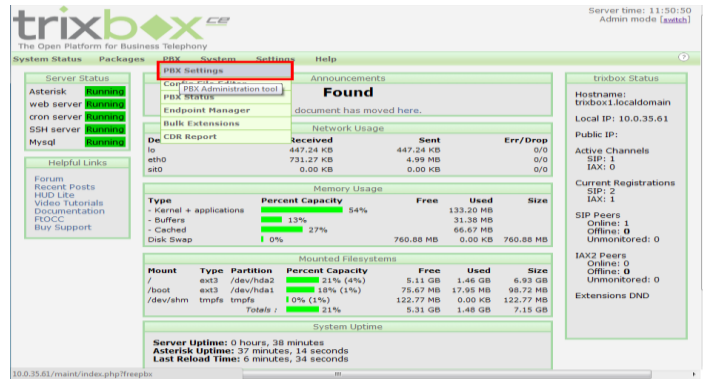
trixbox ce
The Open Platform for Business Telephony

Server time: 11:50:50
Admin mode [switch]

System Status Packages PBX System Settings Help

Server Status
| | |
|---|---|
| Asterisk | Running |
| web server | Running |
| cron server | Running |
| SSH server | Running |
| Mysql | Running |

Helpful Links
Forum
Recent Posts
HUD Lite
Video Tutorials
Documentation
FtOCC
Buy Support

PBX Settings
Config File Editor
PBX Administration tool
PBX Status
Endpoint Manager
Bulk Extensions
CDR Report

Announcements
Found
document has moved here.

Network Usage
| De | Received | Sent | Err/Drop |
|---|---|---|---|
| lo | 447.24 KB | 447.24 KB | 0/0 |
| eth0 | 731.27 KB | 4.99 MB | 0/0 |
| sit0 | 0.00 KB | 0.00 KB | 0/0 |

Memory Usage
| Type | Percent Capacity | Free | Used | Size |
|---|---|---|---|---|
| - Kernel + applications | 54% | | 133.20 MB | |
| - Buffers | 13% | | 31.38 MB | |
| - Cached | 27% | | 66.67 MB | |
| Disk Swap | 0% | 760.88 MB | 0.00 KB | 760.88 MB |

Mounted Filesystems
| Mount | Type | Partition | Percent Capacity | Free | Used | Size |
|---|---|---|---|---|---|---|
| / | ext3 | /dev/hda2 | 21% (4%) | 5.11 GB | 1.46 GB | 6.93 GB |
| /boot | ext3 | /dev/hda1 | 18% (1%) | 75.67 MB | 17.95 MB | 98.72 MB |
| /dev/shm | tmpfs | tmpfs | 0% (1%) | 122.77 MB | 0.00 KB | 122.77 MB |
| | | Totals : | 21% | 5.31 GB | 1.48 GB | 7.15 GB |

System Uptime
Server Uptime: 0 hours, 38 minutes
Asterisk Uptime: 37 minutes, 14 seconds
Last Reload Time: 6 minutes, 34 seconds

trixbox Status
Hostname: trixbox1.localdomain
Local IP: 10.0.35.61
Public IP:
Active Channels
SIP: 1
IAX: 0
Current Registrations
SIP: 2
IAX: 1
SIP Peers
Online: 1
Offline: 0
Unmonitored: 0
IAX2 Peers
Online: 0
Offline: 0
Unmonitored: 0
Extensions DND

10.0.35.61/maint/index.php?freepbx